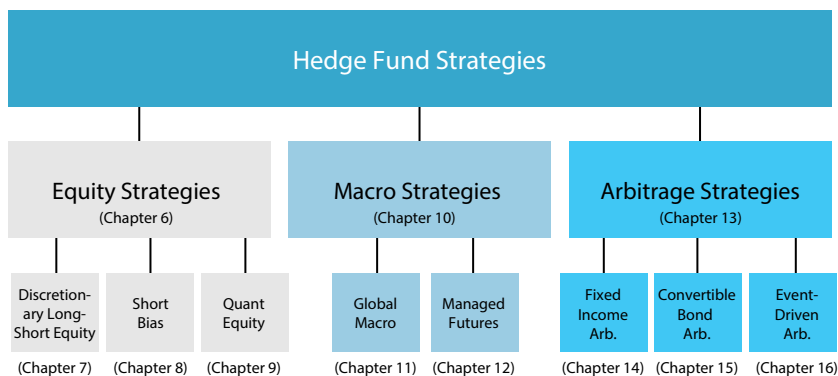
Hedge Fund Strategies

Equity Strategies
(Chapter 6)

Macro Strategies
(Chapter 10)

Arbitrage Strategies
(Chapter 13)

Discretionary Long-Short Equity
(Chapter 7)

Short Bias
(Chapter 8)

Quant Equity
(Chapter 9)

Global Macro
(Chapter 11)

Managed Futures
(Chapter 12)

Fixed Income Arb.
(Chapter 14)

Convertible Bond Arb.
(Chapter 15)

Event-Driven Arb.
(Chapter 16)